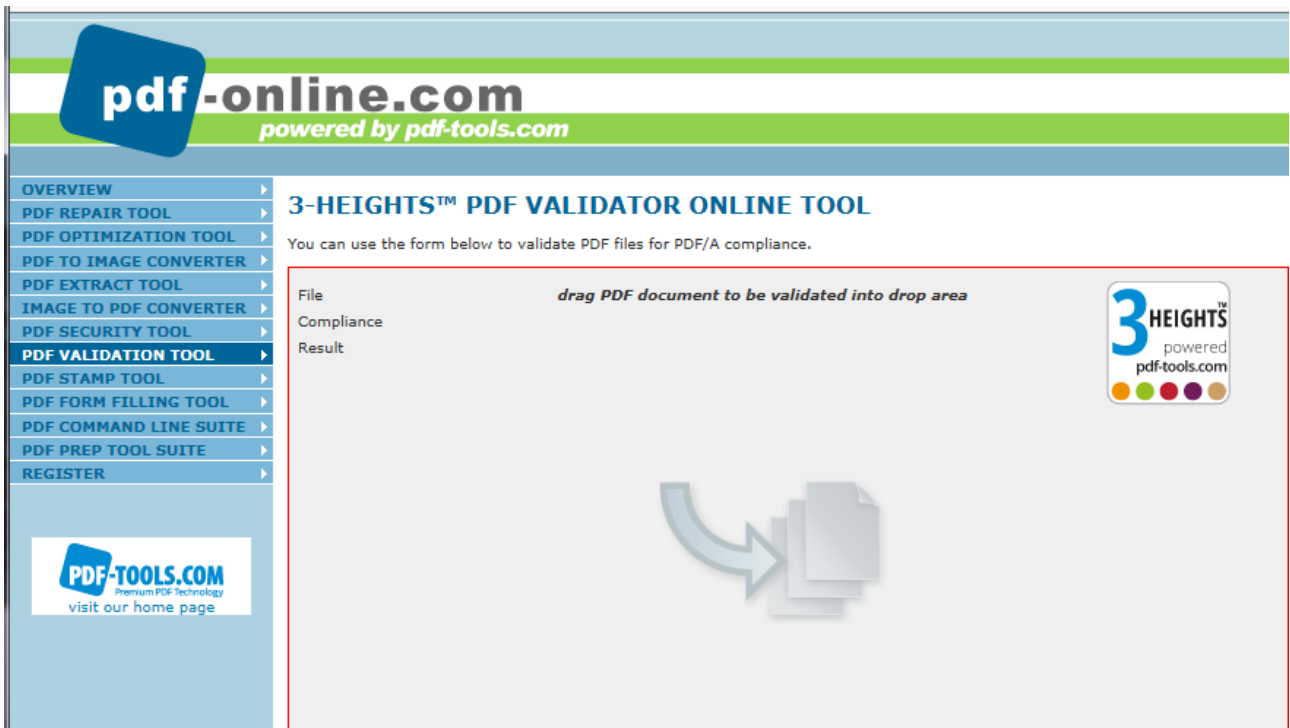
pdf-online.com
powered by pdf-tools.com

OVERVIEW
PDF REPAIR TOOL
PDF OPTIMIZATION TOOL
PDF TO IMAGE CONVERTER
PDF EXTRACT TOOL
IMAGE TO PDF CONVERTER
PDF SECURITY TOOL
PDF VALIDATION TOOL
PDF STAMP TOOL
PDF FORM FILLING TOOL
PDF COMMAND LINE SUITE
PDF PREP TOOL SUITE
REGISTER

PDF-TOOLS.COM
Premium PDF Technology
visit our home page

3-HEIGHTS™ PDF VALIDATOR ONLINE TOOL

You can use the form below to validate PDF files for PDF/A compliance.

File
Compliance
Result

drag PDF document to be validated into drop area

3 HEIGHTS™
powered
pdf-tools.com